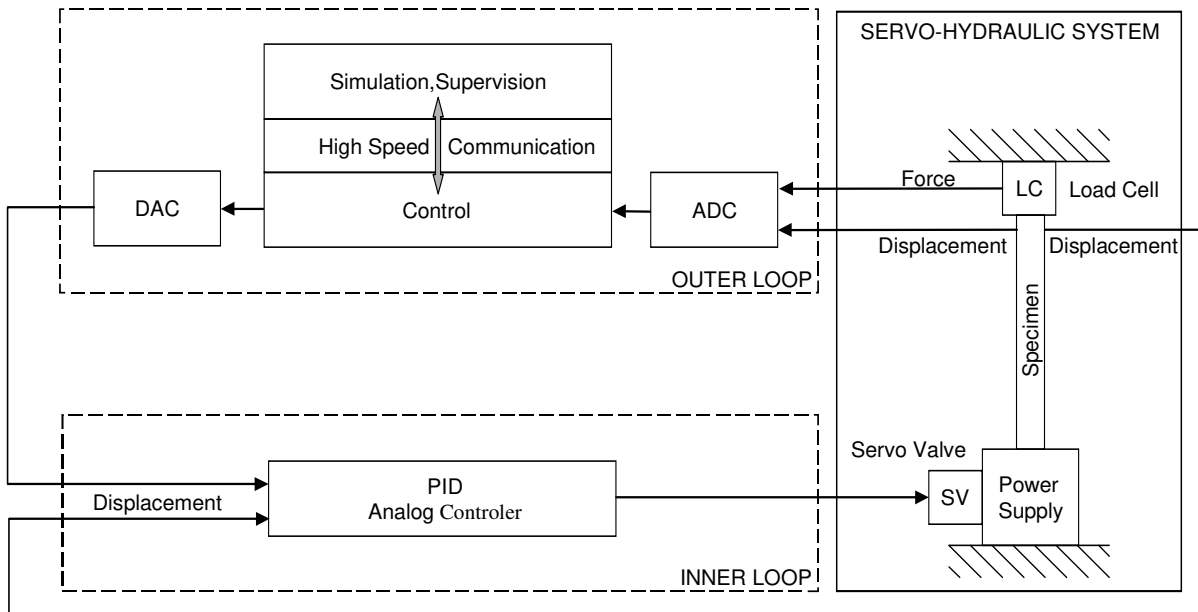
SERVO-HYDRAULIC SYSTEM

Simulation,Supervision

High Speed Communication

Control

DAC

ADC

Force

LC

Load Cell

Displacement

Displacement

OUTER LOOP

Specimen

Servo Valve

PID
Analog Controler

Displacement

SV

Power Supply

INNER LOOP